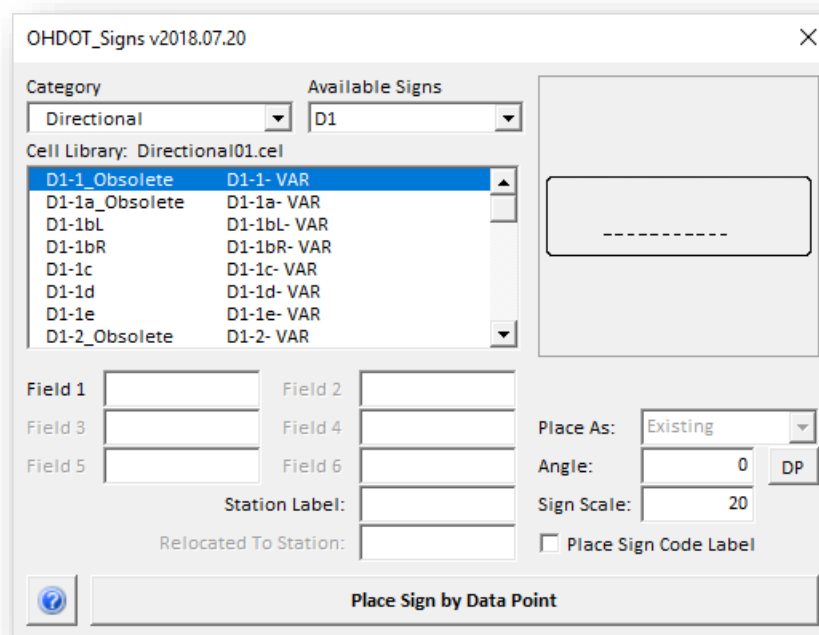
OHDOT_Signs v2018.07.20

Category
Directional

Available Signs
D1

Cell Library: Directional01.cel

| | |
|---|---|
| D1-1_Obsolete | D1-1- VAR |
| D1-1a_Obsolete | D1-1a- VAR |
| D1-1bL | D1-1bL- VAR |
| D1-1bR | D1-1bR- VAR |
| D1-1c | D1-1c- VAR |
| D1-1d | D1-1d- VAR |
| D1-1e | D1-1e- VAR |
| D1-2_Obsolete | D1-2- VAR |

-----------

Field 1
Field 2
Field 3
Field 4
Field 5
Field 6

Place As: Existing
Angle: 0 DP
Station Label:
Sign Scale: 20
Relocated To Station:
Place Sign Code Label

Place Sign by Data Point